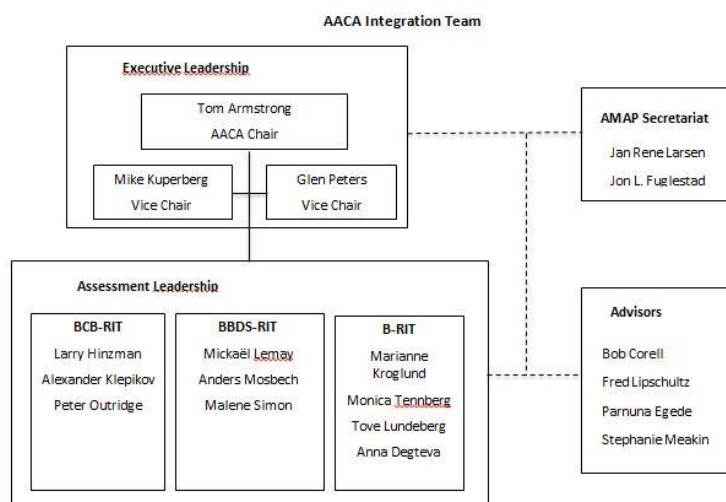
AACA Integration Team

Executive Leadership

Tom Armstrong
AACA Chair

Mike Kuperberg
Vice Chair

Glen Peters
Vice Chair

AMAP Secretariat

Jan Rene Larsen
Jon L. Fuglestad

Assessment Leadership

BCB-RIT
Larry Hinzman
Alexander Klepikov
Peter Outridge

BBDS-RIT
Mickaël Lemay
Anders Mosbech
Malene Simon

B-RIT
Marianne Kroglund
Monica Tennberg
Tove Lundeberg
Anna Degteva

Advisors

Bob Corell
Fred Lipschultz
Parnuna Egede
Stephanie Meakin